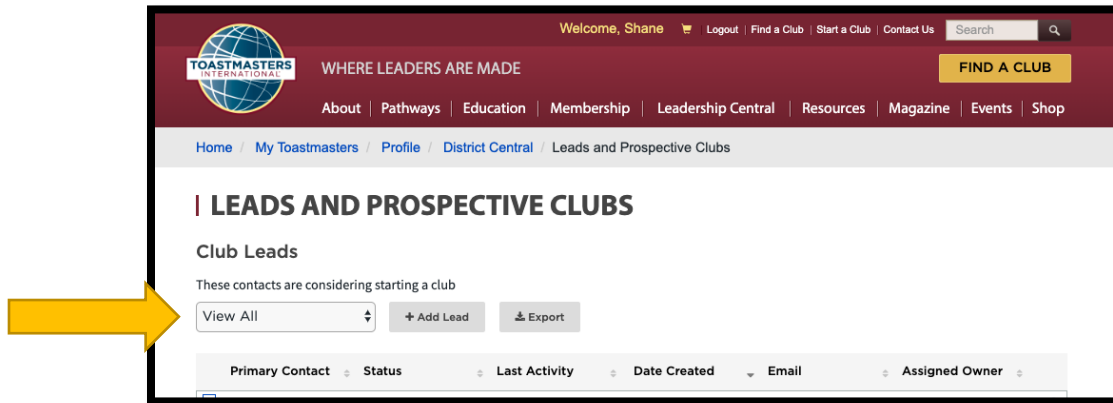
Welcome, Shane Logout | Find a Club | Start a Club | Contact Us Search

TOASTMASTERS INTERNATIONAL

WHERE LEADERS ARE MADE

FIND A CLUB

About | Pathways | Education | Membership | Leadership Central | Resources | Magazine | Events | Shop

Home / My Toastmasters / Profile / District Central / Leads and Prospective Clubs

LEADS AND PROSPECTIVE CLUBS

Club Leads

These contacts are considering starting a club

View All

+ Add Lead

Export

| Primary Contact | Status | Last Activity | Date Created | Email | Assigned Owner |
|---|---|---|---|---|---|